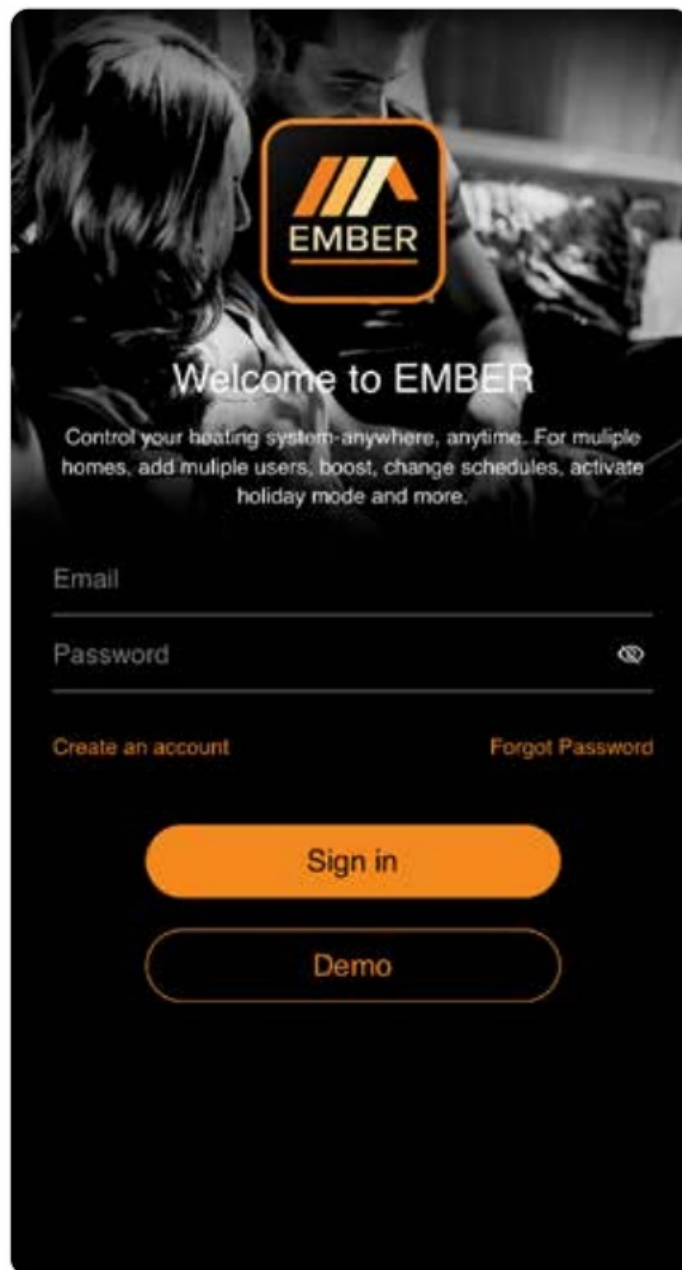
EMBER

Welcome to EMBER

Control your heating system-anywhere, anytime. For muliple homes, add muliple users, boost, change schedules, activate holiday mode and more.

Email

Password

Create an account

Forgot Password

Sign in

Demo